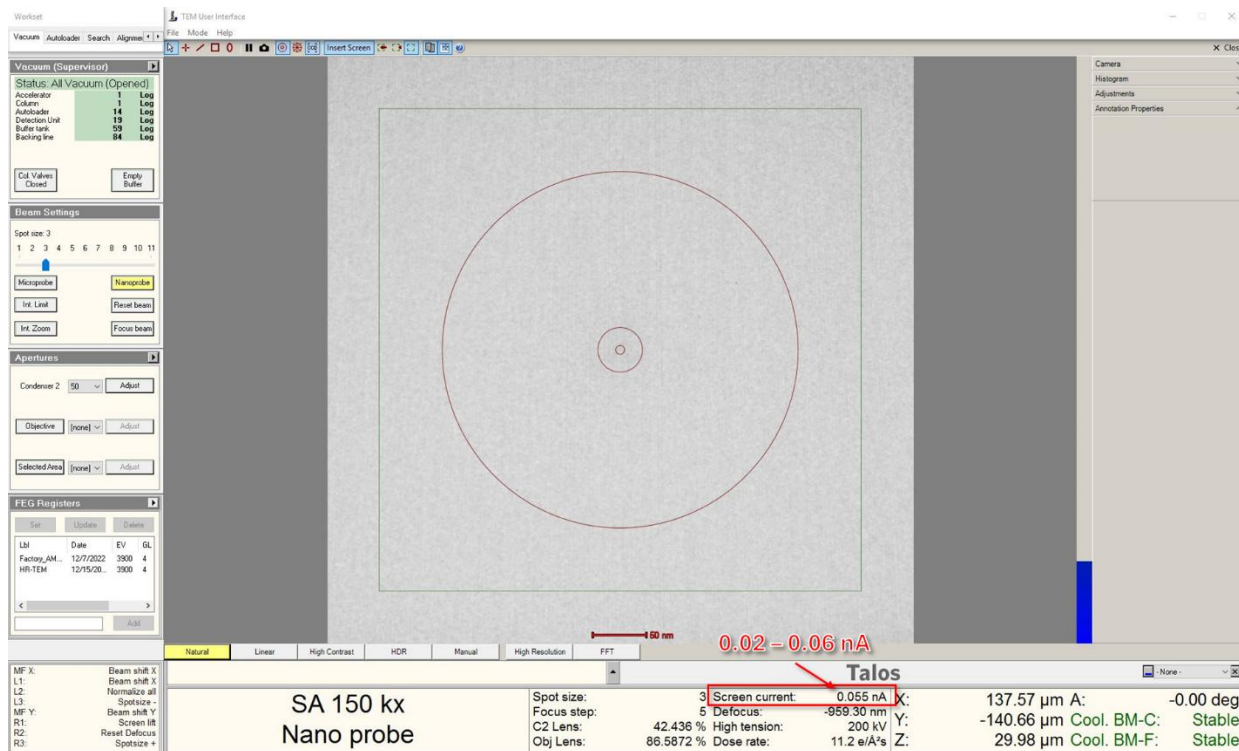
Workset

TEM User Interface

File Mode Help

Vacuum Autoloader Search Alignme

Insert Screen

× Clos

Camera
Histogram
Adjustments
Annotation Properties

Vacuum (Supervisor)

Status: All Vacuum (Opened)

| | | |
|---|---|---|
| Accelerator | 1 | Log |
| Column | 1 | Log |
| Autoloader | 14 | Log |
| Detection Unit | 19 | Log |
| Buffer tank | 59 | Log |
| Backing line | 84 | Log |

Col. Valves Closed

Empty Buffer

Beam Settings

Spot size: 3

1 2 3 4 5 6 7 8 9 10 11

Microprobe

Nanoprobe

Int. Limit

Reset beam

Int. Zoom

Focus beam

Apertures

Condenser 2 50 Adjust

Objective [none] Adjust

Selected Area [none] Adjust

FEG Registers

Set Update Delete

| Lbl | Date | EV | GL |
|---|---|---|---|
| Factory_AM... | 12/7/2022 | 3900 | 4 |
| HR-TEM | 12/15/20... | 3900 | 4 |

Add

50 nm

Natural Linear High Contrast HDR Manual High Resolution FFT

0.02 – 0.06 nA

Talos

- None -

MF X: Beam shift X
L1: Beam shift X
L2: Normalize all
L3: Spotsize -
MF Y: Beam shift Y
R1: Screen lift
R2: Reset Defocus
R3: Spotsize +

SA 150 kx

Nano probe

| | | | |
|---|---|---|---|
| Spot size: | 3 | Screen current: | 0.055 nA |
| Focus step: | 5 | Defocus: | -959.30 nm |
| C2 Lens: | 42.436 % | High tension: | 200 kV |
| Obj Lens: | 86.5872 % | Dose rate: | 11.2 e/Å²s |

X: 137.57 µm A: -0.00 deg
Y: -140.66 µm Cool. BM-C: Stable
Z: 29.98 µm Cool. BM-F: Stable